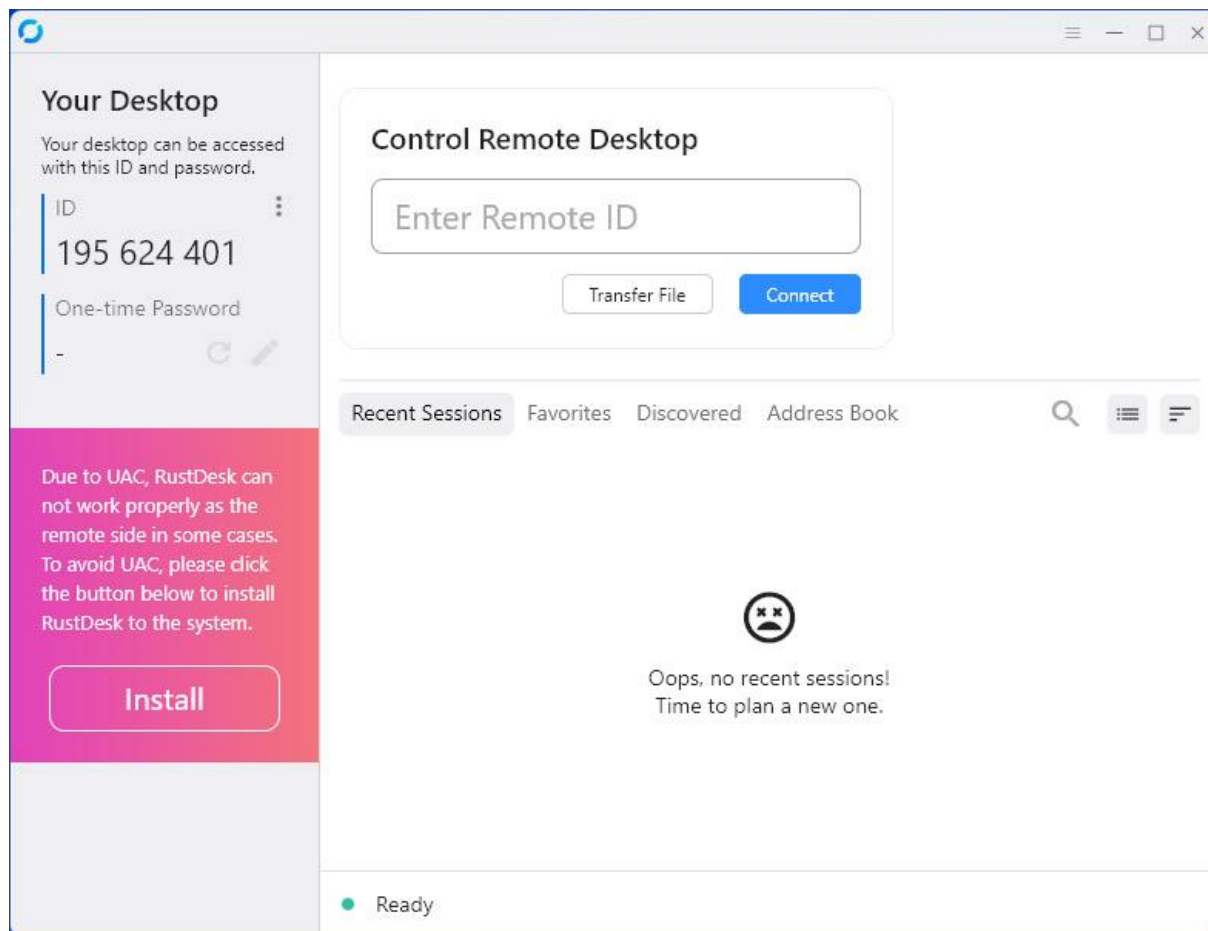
Your Desktop

Your desktop can be accessed with this ID and password.

ID

195 624 401

One-time Password

-

Due to UAC, RustDesk can not work properly as the remote side in some cases. To avoid UAC, please click the button below to install RustDesk to the system.

Install

Control Remote Desktop

Enter Remote ID

Transfer File

Connect

Recent Sessions

Favorites

Discovered

Address Book

Oops, no recent sessions!
Time to plan a new one.

Ready